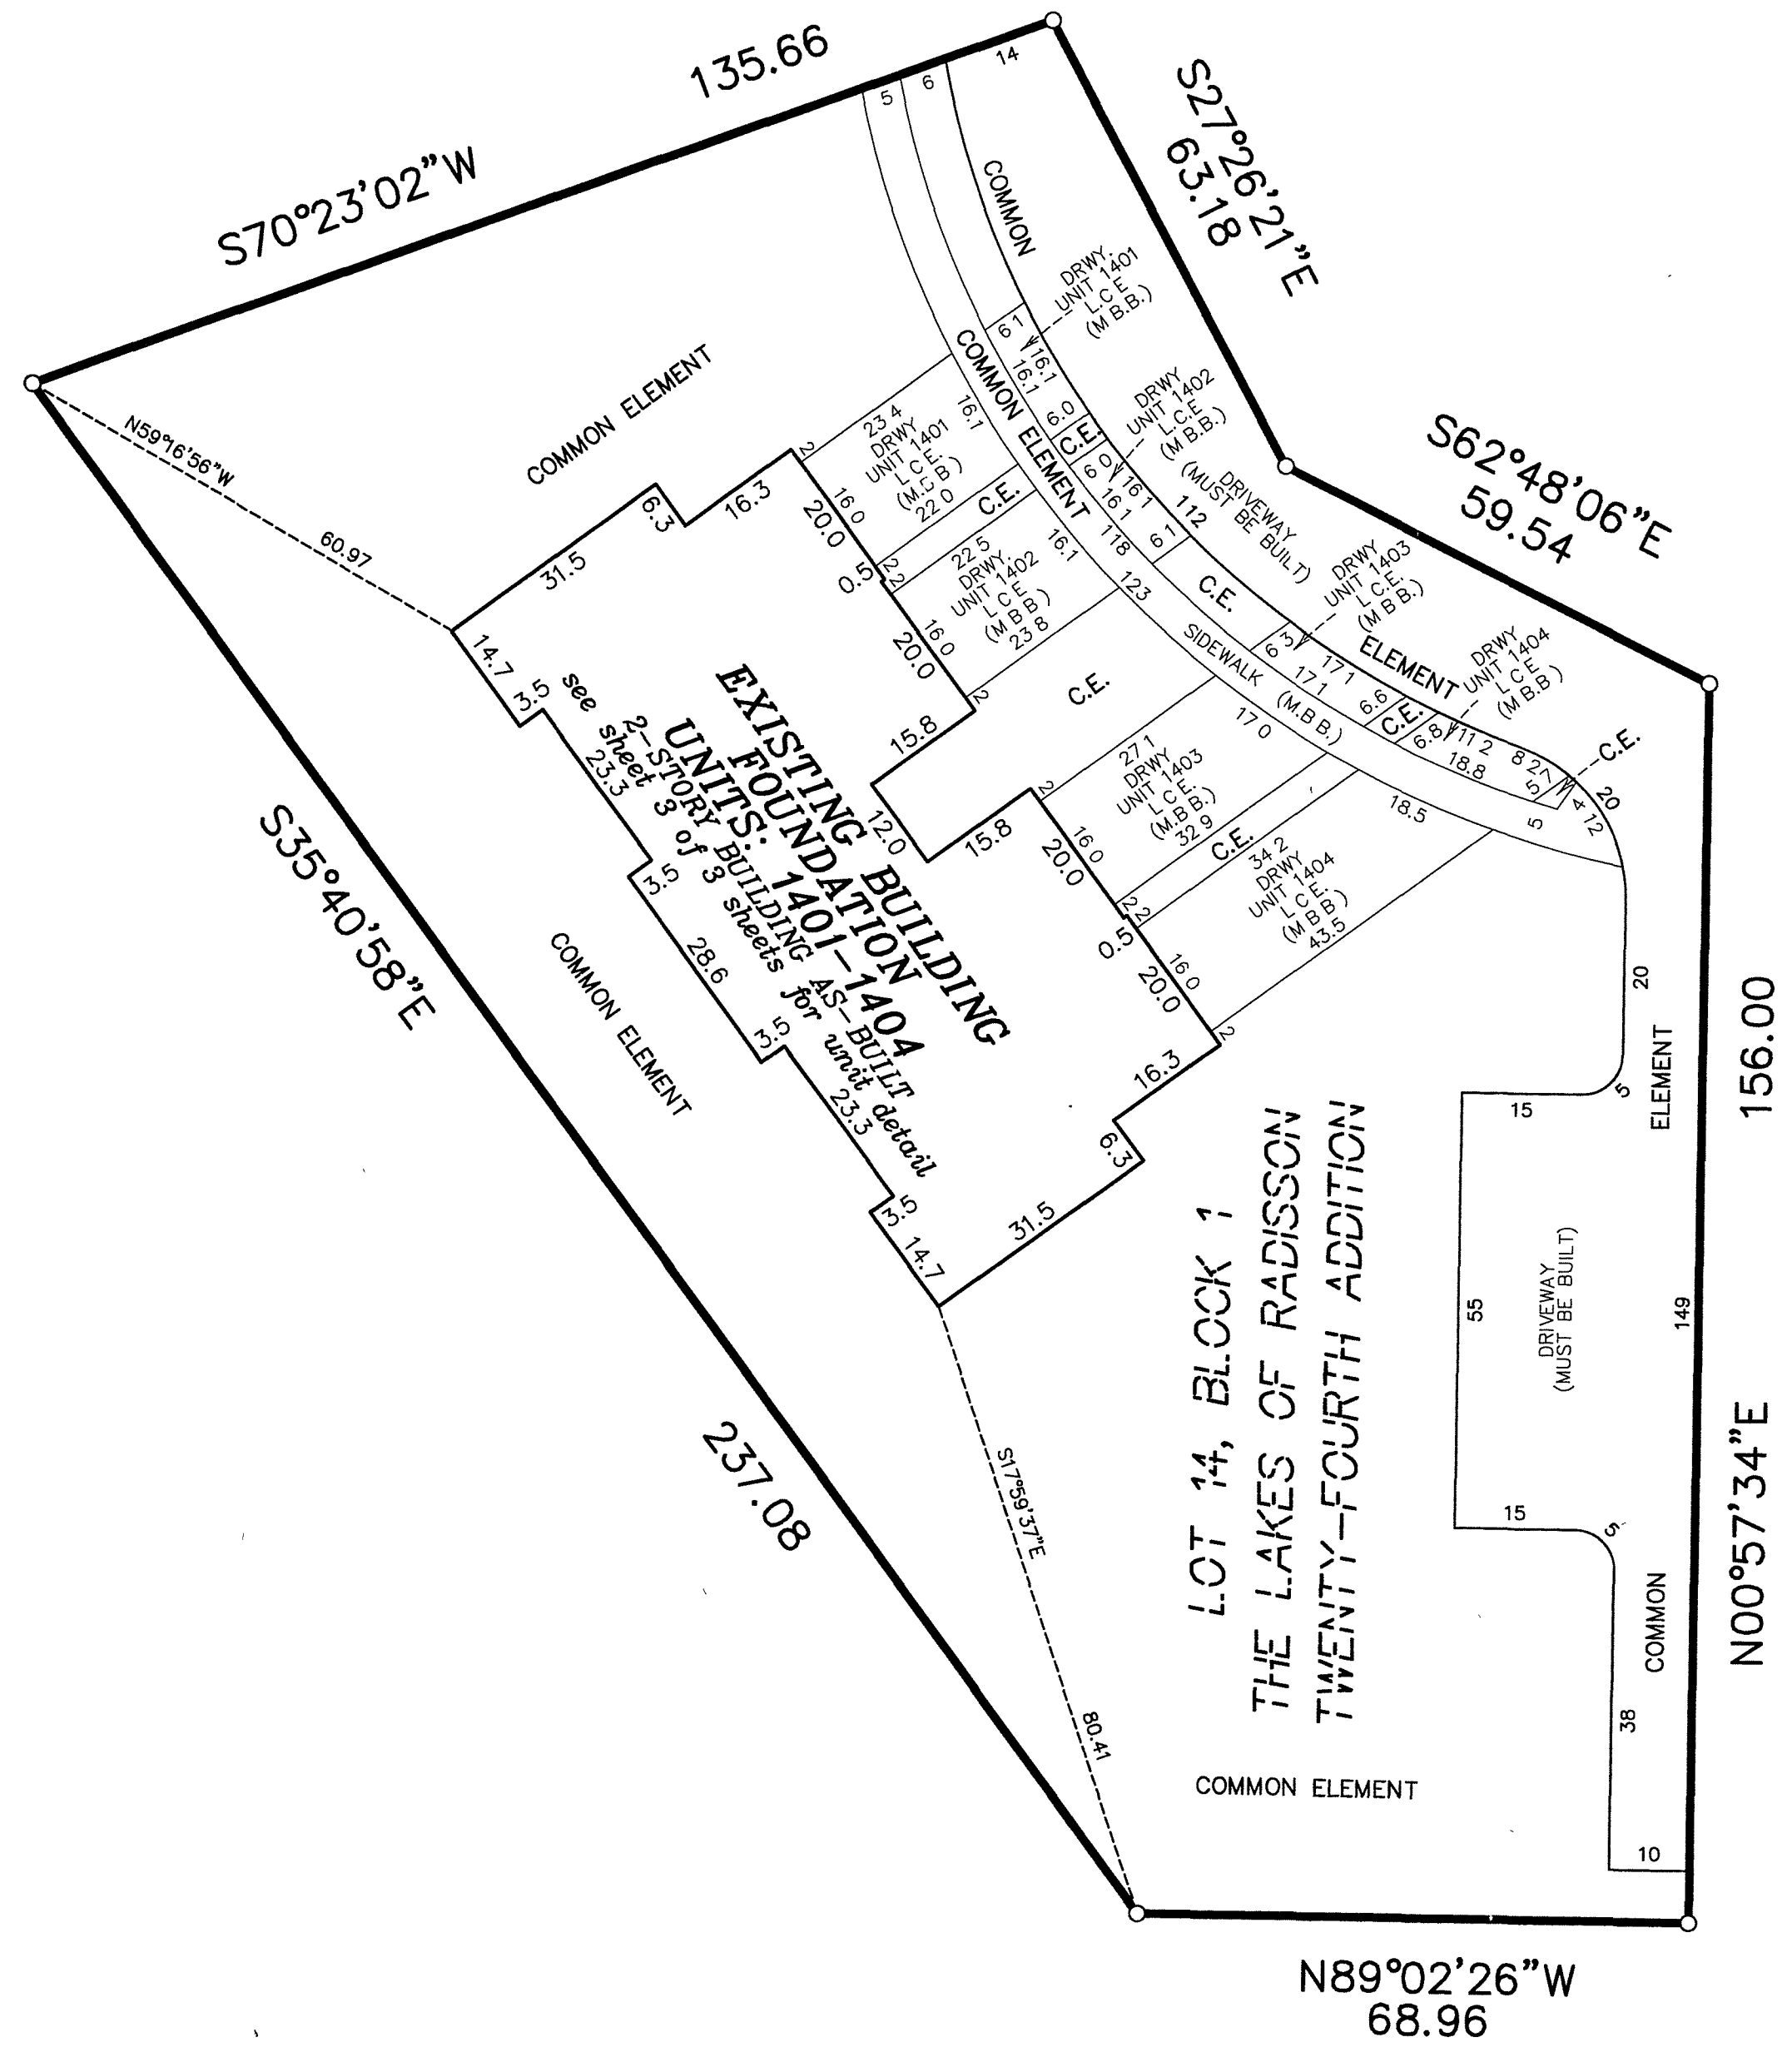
135.66
S70°23'02"W
S27°26'21"E
63.18
14
5
6
COMMON
DRWY
UNIT 1401
L.C.E.
(M.B.B.)
COMMON ELEMENT
N59°16'56"W
60.97
6.1
16.1
16.1
COMMON ELEMENT
6.0
C.E.
DRWY
UNIT 1402
L.C.E.
(M.B.B.)
S62°48'06"E
59.54
DRIVEWAY
(MUST BE BUILT)
23.4
DRWY
UNIT 1401
L.C.E.
(M.C.B.)
22.0
16.1
2
16.3
6.3
31.5
20.0
16.0
0.5
C.E.
2.2
6.0
16.1
16.1
11.8
6.1
11.2
22.5
DRWY.
UNIT 1402
L.C.E.
(M.B.B.)
23.8
16.1
12.3
C.E.
16.0
20.0
DRWY
UNIT 1403
L.C.E.
(M.B.B.)
6.3
17.1
17.1
ELEMENT
SIDEWALK
(M.B.B.)
6.6
C.E.
6.8
11.2
18.8
8.2
5
DRWY
UNIT 1404
L.C.E.
(M.B.B.)
C.E.
20
4
12
5
14.7
3.5
15.8
2
C.E.
EXISTING BUILDING
FOUNDATION
UNITS: 1401-1404
2-STORY BUILDING AS-BUILT
see sheet 3 of 3 sheets for unit detail
23.3
17.0
27.1
DRWY
UNIT 1403
L.C.E.
(M.B.B.)
32.9
18.5
12.0
15.8
2
16.0
20.0
C.E.
34.2
DRWY
UNIT 1404
L.C.E.
(M.B.B.)
43.5
S35°40'58"E
3.5
28.6
COMMON ELEMENT
3.5
23.3
2.2
0.5
16.0
20.0
2
16.3
6.3
3.5
14.7
31.5
20
5
ELEMENT
156.00
15
LOT 14, BLOCK 1
THE LAKES OF RADISSON
TWENTY-FOURTH ADDITION
55
DRIVEWAY
(MUST BE BUILT)
149
N00°57'34"E
237.08
S17°59'37"E
15
5
COMMON
38
80.41
COMMON ELEMENT
10
N89°02'26"W
68.96